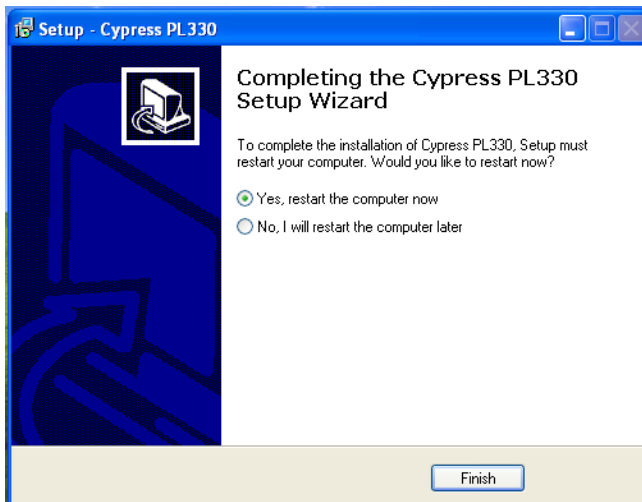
Setup - Cypress PL330

Completing the Cypress PL330 Setup Wizard

To complete the installation of Cypress PL330, Setup must restart your computer. Would you like to restart now?

Yes, restart the computer now

No, I will restart the computer later

Finish